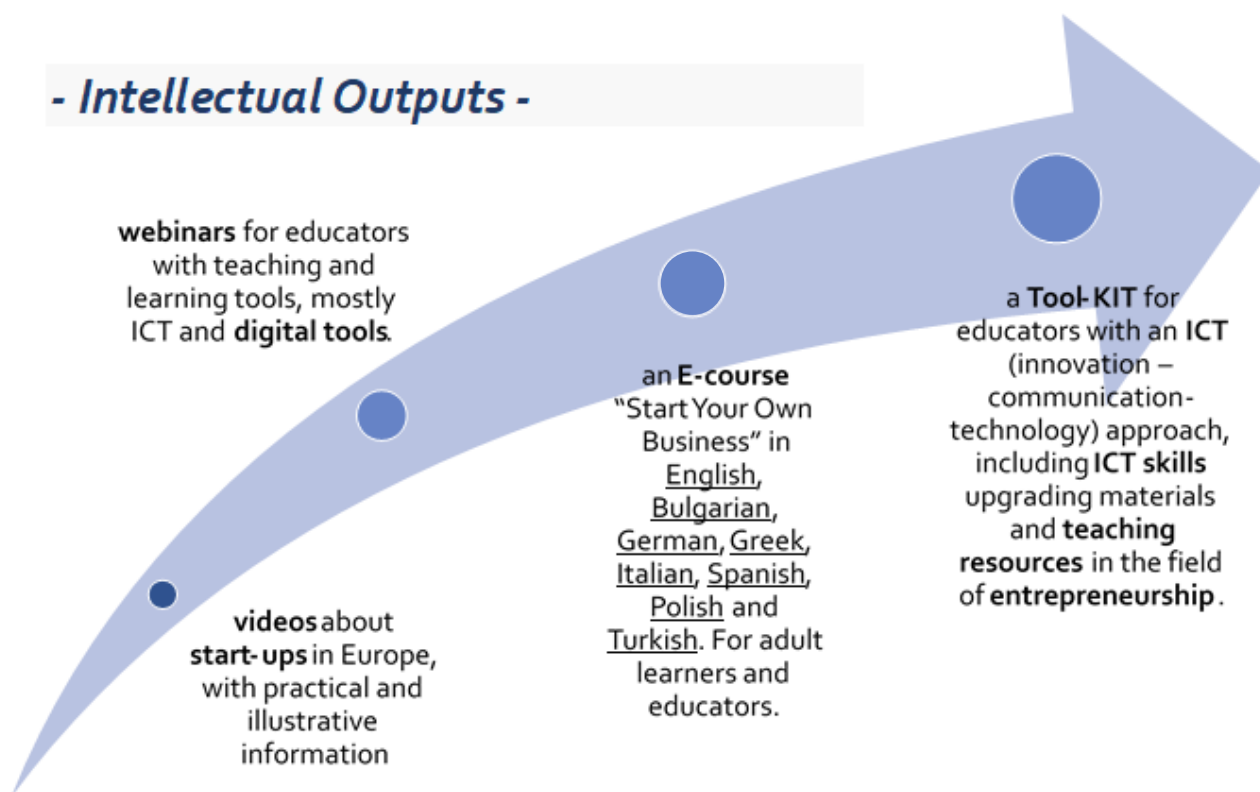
- Intellectual Outputs -

webinars for educators with teaching and learning tools, mostly ICT and digital tools.

videos about start-ups in Europe, with practical and illustrative information

an E-course "Start Your Own Business" in English, Bulgarian, German, Greek, Italian, Spanish, Polish and Turkish. For adult learners and educators.

a Tool-KIT for educators with an ICT (innovation – communication-technology) approach, including ICT skills upgrading materials and teaching resources in the field of entrepreneurship.